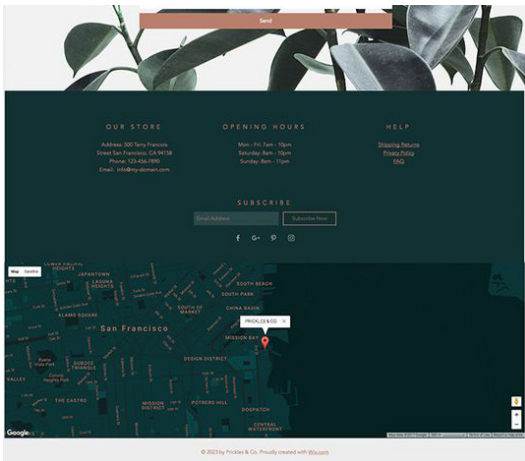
Send

OUR STORE

Address: 500 Terry Francois Street San Francisco, CA 94158
Phone: 123-456-7890
Email: info@my-domain.com

OPENING HOURS

Mon - Fri: 7am - 10pm
Saturday: 8am - 10pm
Sunday: 8am - 11pm

HELP

Shipping Returns
Privacy Policy
FAQ

SUBSCRIBE

Email Address

Subscribe Now

f G+

Map Satellite

LOWER PACIFIC HEIGHTS
JAPANTOWN
LAGUNA HEIGHTS
WESTERN ADDITION
ALAMO SQUARE
SOUTH BEACH
SOUTH PARK
SOUTH OF MARKET
CHINA BASIN
San Francisco
PRICKLES & CO.
MISSION BAY
DESIGN DISTRICT
DUBOCE TRIANGLE
VALLEY
THE CASTRO
MISSION DISTRICT
POTRERO HILL
DOGPATCH
CENTRAL WATERFRONT

Google

© 2023 by Prickles & Co. Proudly created with Wix.com